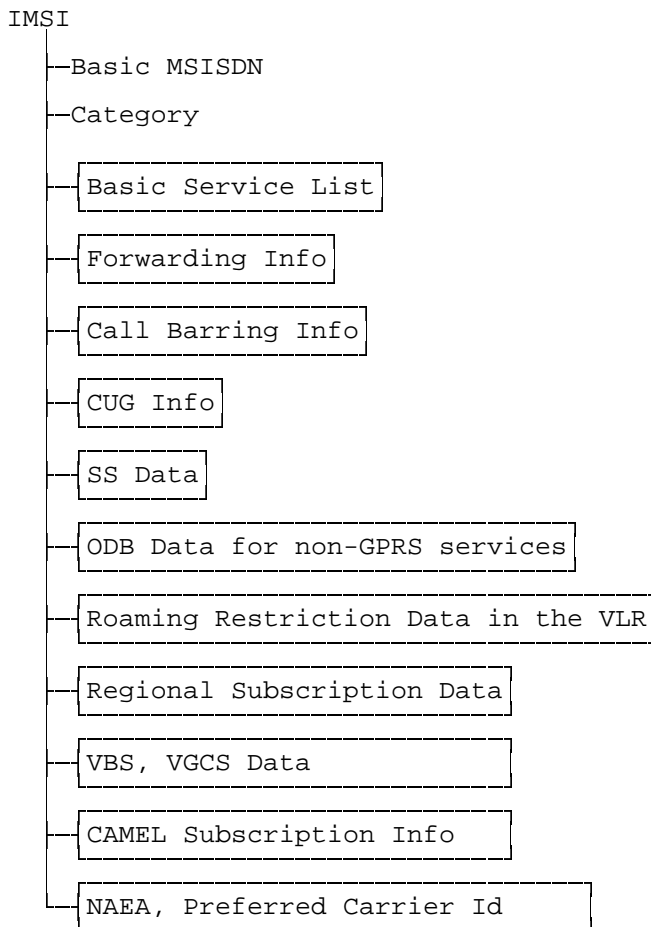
IMSI

Basic MSISDN

Category

Basic Service List

Forwarding Info

Call Barring Info

CUG Info

SS Data

ODB Data for non-GPRS services

Roaming Restriction Data in the VLR

Regional Subscription Data

VBS, VGCS Data

CAMEL Subscription Info

NAEA, Preferred Carrier Id